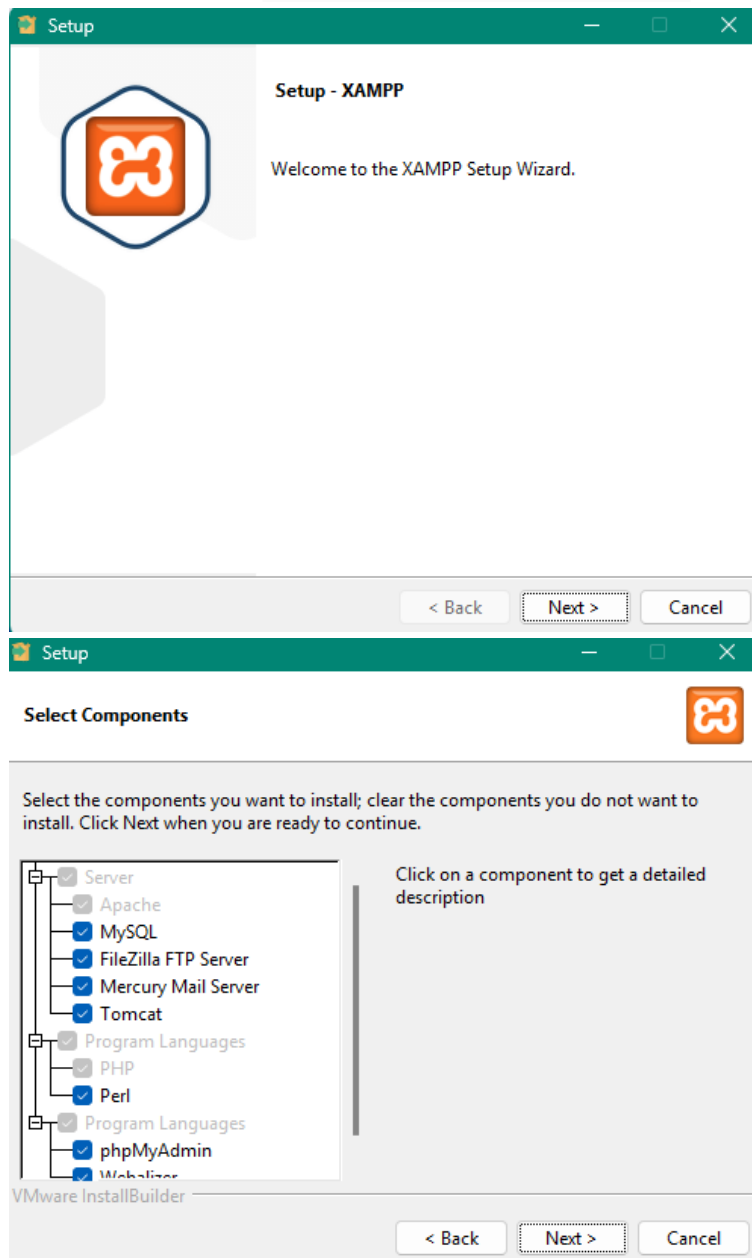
Setup

Setup - XAMPP

Welcome to the XAMPP Setup Wizard.

< Back
Next >
Cancel

Setup

Select Components

Select the components you want to install; clear the components you do not want to install. Click Next when you are ready to continue.

Server
Apache
MySQL
FileZilla FTP Server
Mercury Mail Server
Tomcat
Program Languages
PHP
Perl
Program Languages
phpMyAdmin
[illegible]

Click on a component to get a detailed description

VMware InstallBuilder

< Back
Next >
Cancel